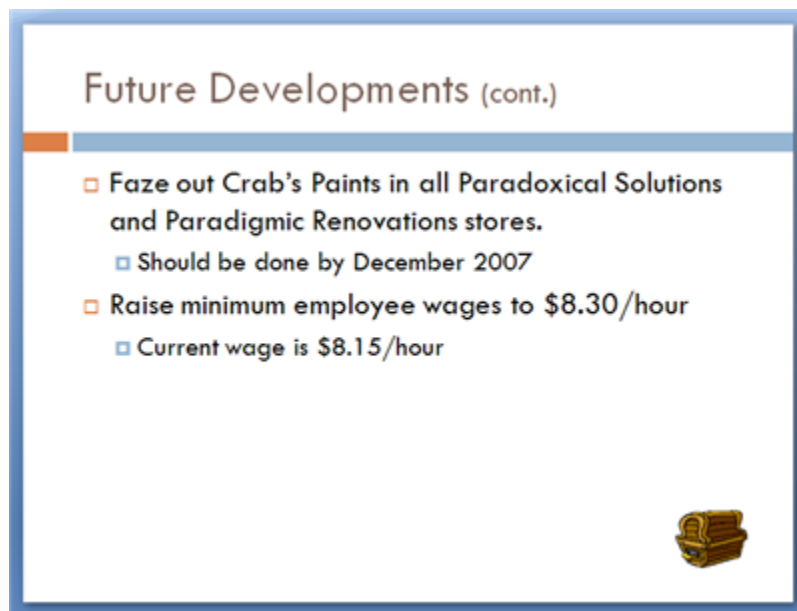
Future Developments (cont.)

Faze out Crab's Paints in all Paradoxical Solutions and Paradigmic Renovations stores.

Should be done by December 2007

Raise minimum employee wages to \$8.30/hour

Current wage is \$8.15/hour